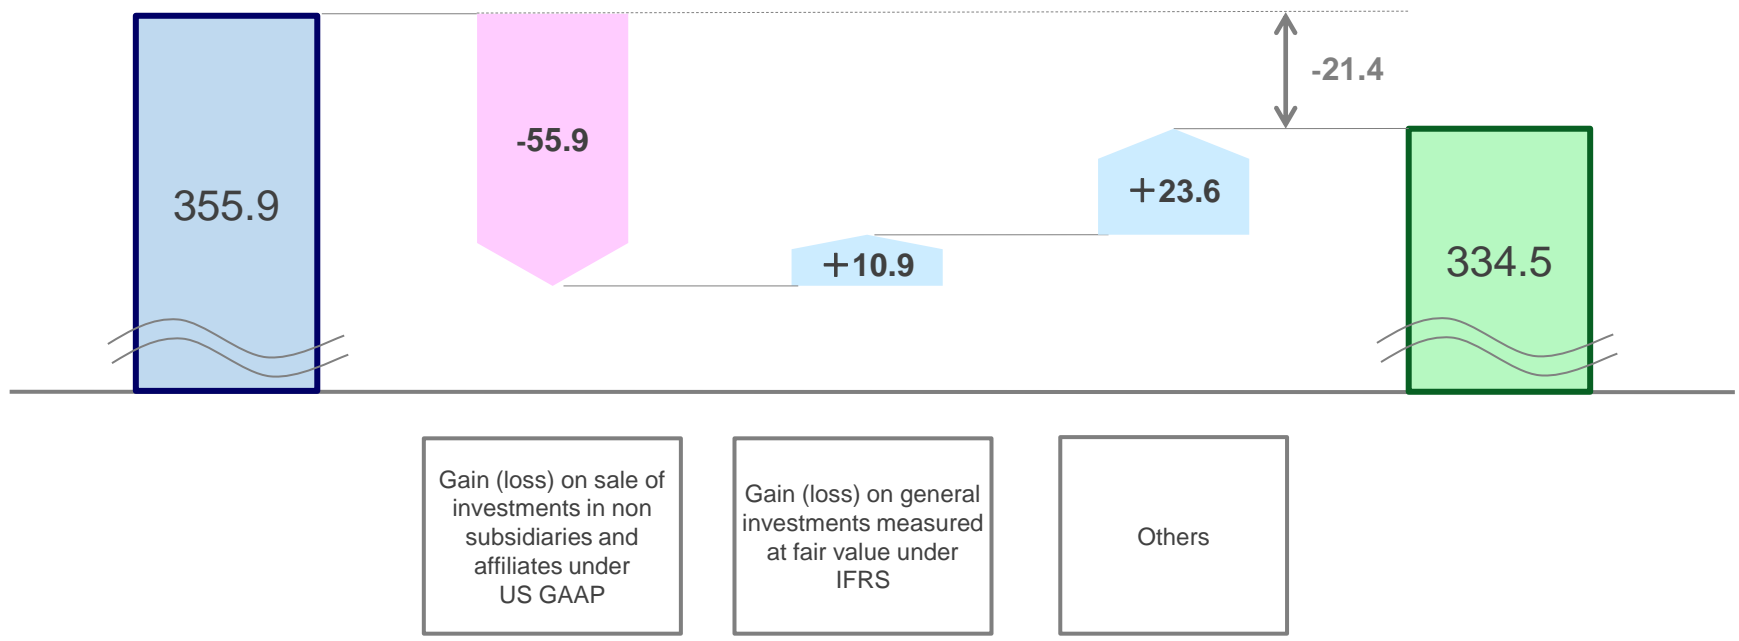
355.9

-55.9

+10.9

+23.6

-21.4

334.5

Gain (loss) on sale of investments in non subsidiaries and affiliates under US GAAP

Gain (loss) on general investments measured at fair value under IFRS

Others